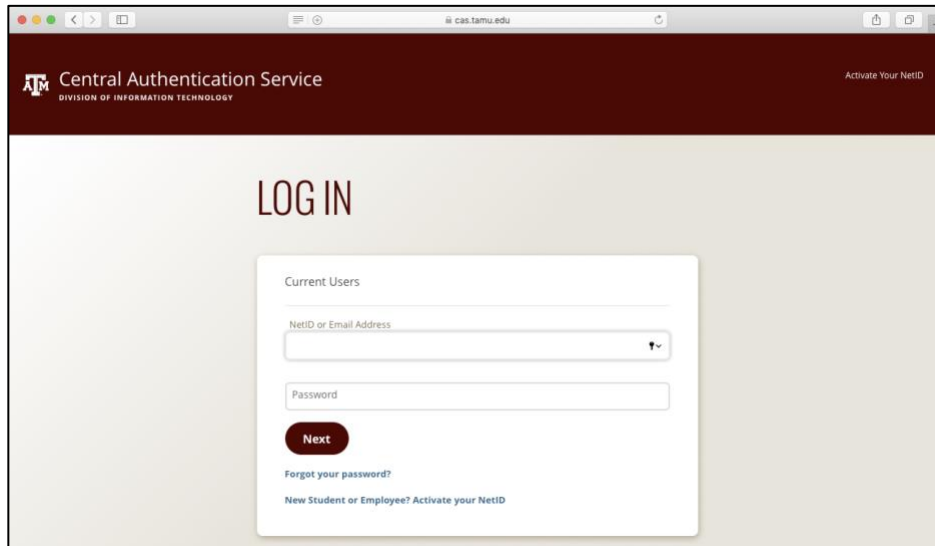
cas.tamu.edu

ATM Central Authentication Service
DIVISION OF INFORMATION TECHNOLOGY

Activate Your NetID

LOG IN

Current Users

NetID or Email Address

Password

Next

Forgot your password?

New Student or Employee? Activate your NetID